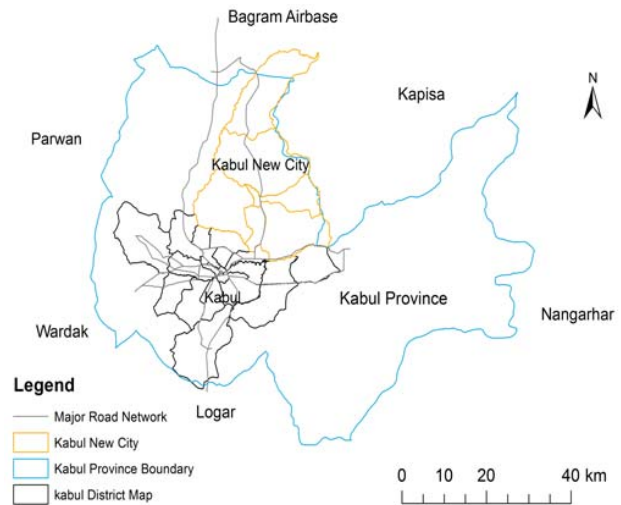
Bagram Airbase

N

Kapisa

Parwan

Kabul New City

Kabul

Kabul Province

Nangarhar

Wardak

Logar

Legend

Major Road Network

Kabul New City

Kabul Province Boundary

kabul District Map

0 10 20 40 km